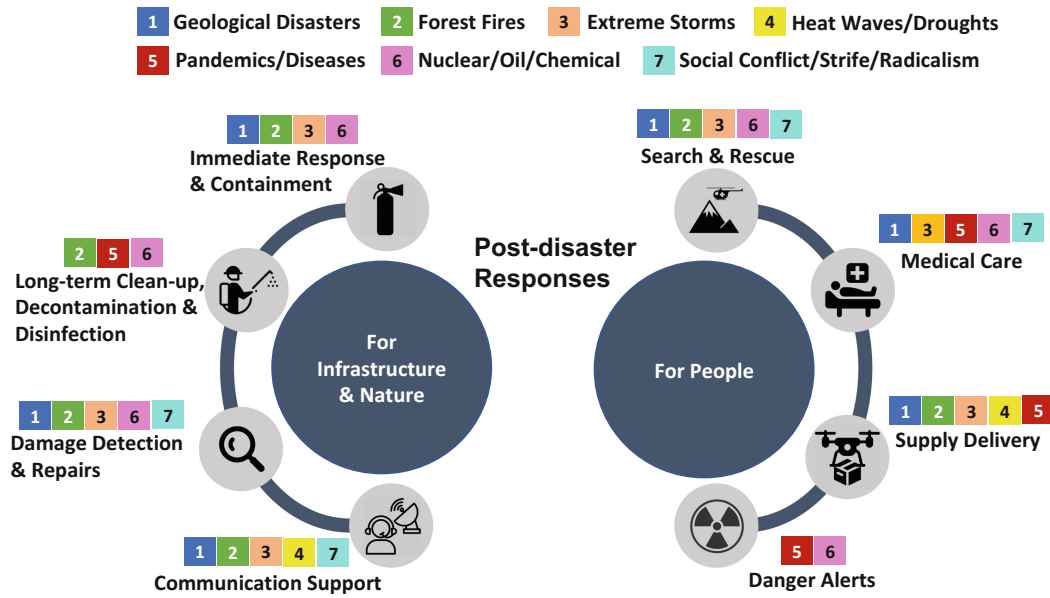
1 Geological Disasters 2 Forest Fires 3 Extreme Storms 4 Heat Waves/Droughts
5 Pandemics/Diseases 6 Nuclear/Oil/Chemical 7 Social Conflict/Strife/Radicalism

Post-disaster Responses

1 2 3 6
Immediate Response & Containment

2 5 6
Long-term Clean-up, Decontamination & Disinfection

For Infrastructure & Nature

1 2 3 6 7
Damage Detection & Repairs

1 2 3 4 7
Communication Support

1 2 3 6 7
Search & Rescue

1 3 5 6 7
Medical Care

For People

1 2 3 4 5
Supply Delivery

5 6
Danger Alerts